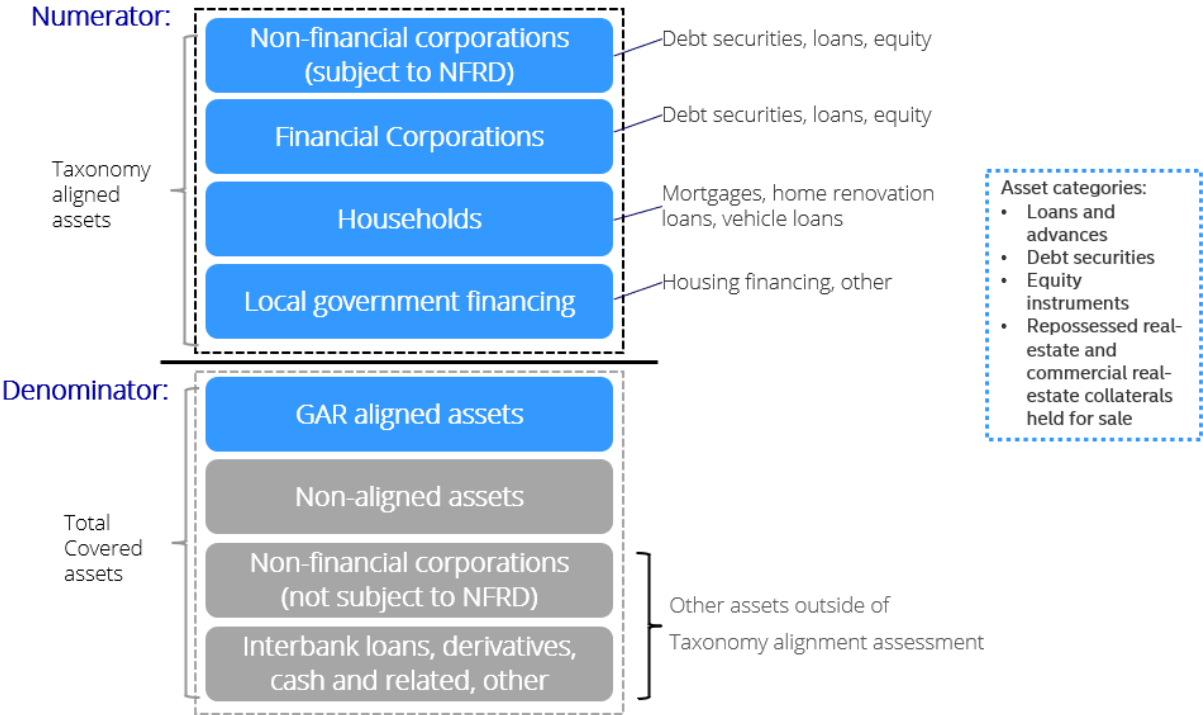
Numerator:

Taxonomy aligned assets

Non-financial corporations (subject to NFRD)

Debt securities, loans, equity

Financial Corporations

Debt securities, loans, equity

Households

Mortgages, home renovation loans, vehicle loans

Local government financing

Housing financing, other

Asset categories:
- Loans and advances
- Debt securities
- Equity instruments
- Repossessed real-estate and commercial real-estate collaterals held for sale

Denominator:

Total Covered assets

GAR aligned assets

Non-aligned assets

Non-financial corporations (not subject to NFRD)

Interbank loans, derivatives, cash and related, other

Other assets outside of Taxonomy alignment assessment